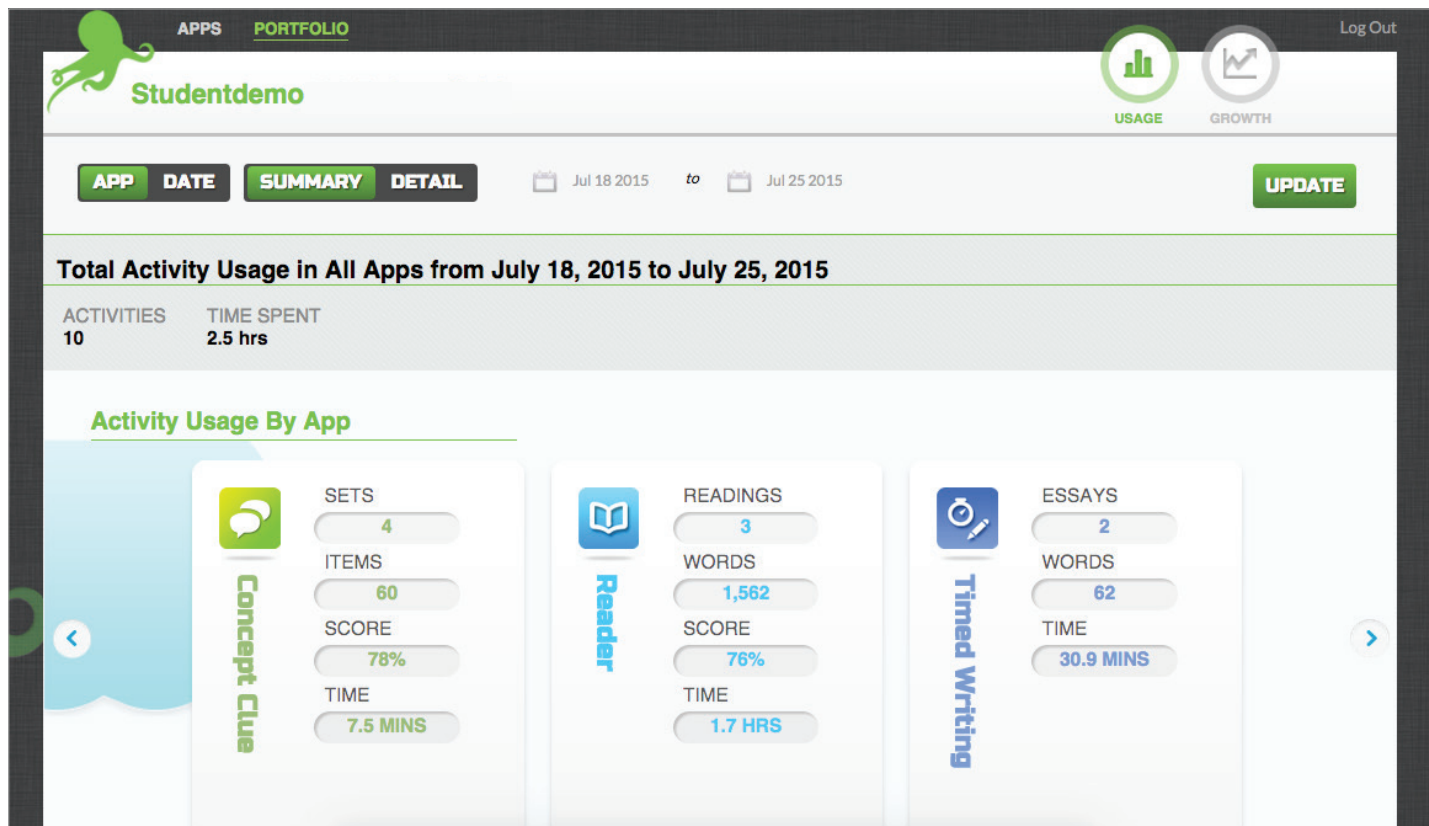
APPS PORTFOLIO

Log Out

Studentdemo

USAGE GROWTH

APP DATE SUMMARY DETAIL Jul 18 2015 to Jul 25 2015 UPDATE

Total Activity Usage in All Apps from July 18, 2015 to July 25, 2015

ACTIVITIES
10

TIME SPENT
2.5 hrs

Activity Usage By App

Concept Clue

SETS
4
ITEMS
60
SCORE
78%
TIME
7.5 MINS

Reader

READINGS
3
WORDS
1,562
SCORE
76%
TIME
1.7 HRS

Timed Writing

ESSAYS
2
WORDS
62
TIME
30.9 MINS